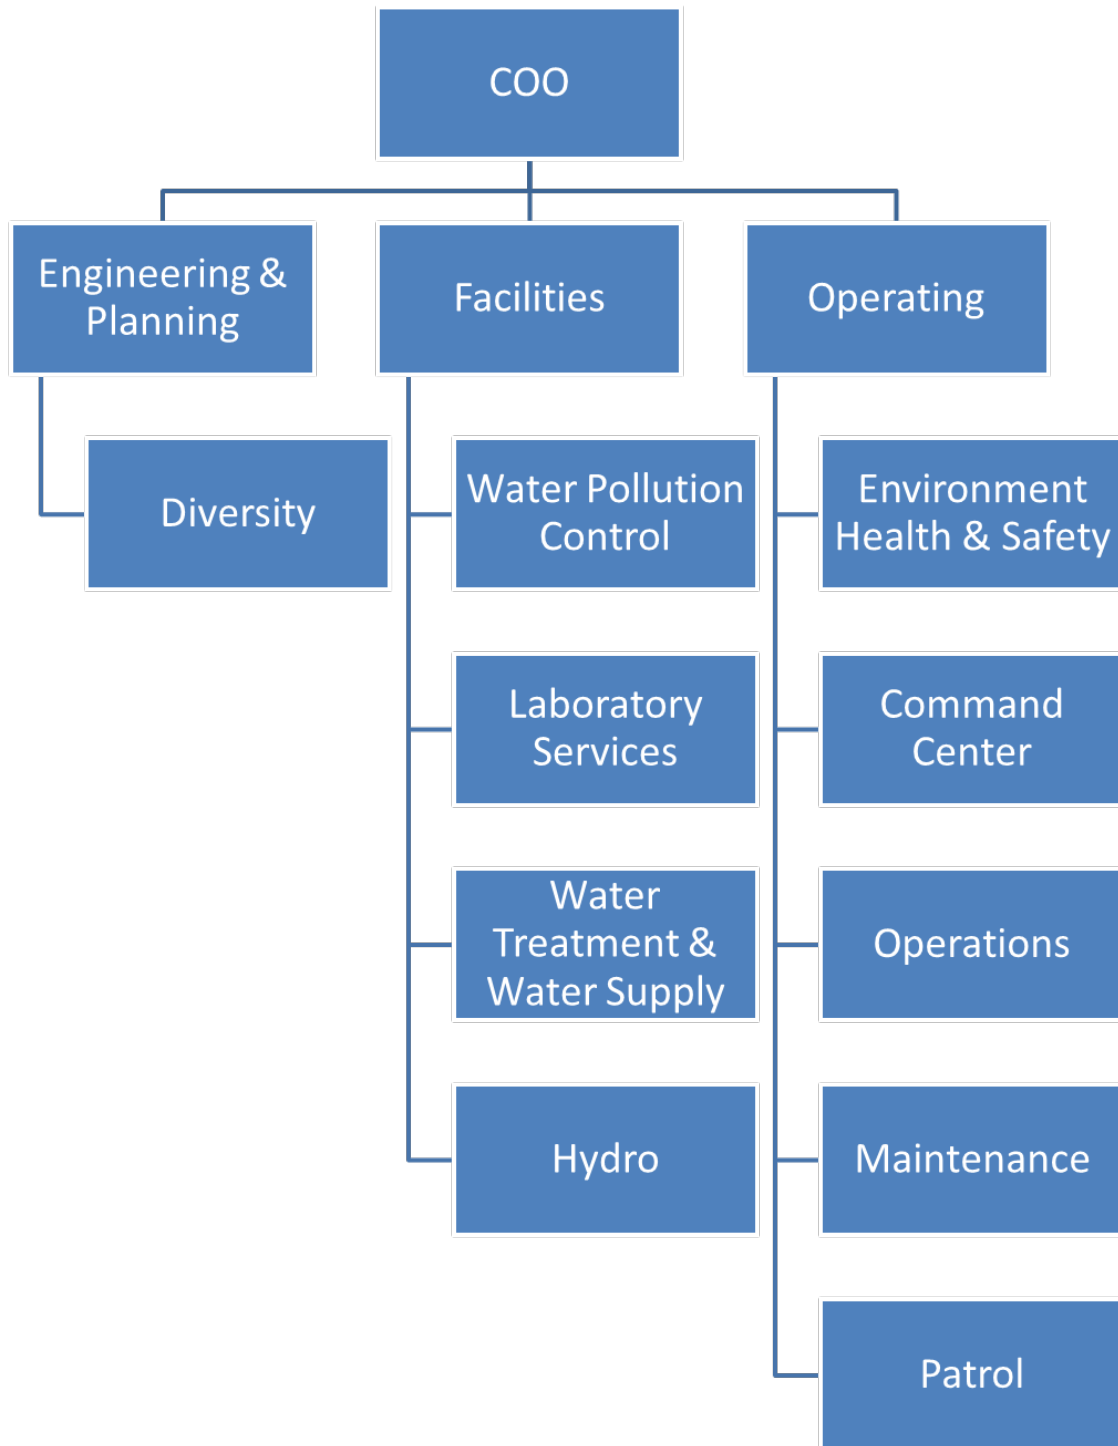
COO

Engineering & Planning

Facilities

Operating

Diversity

Water Pollution Control

Laboratory Services

Water Treatment & Water Supply

Hydro

Environment Health & Safety

Command Center

Operations

Maintenance

Patrol